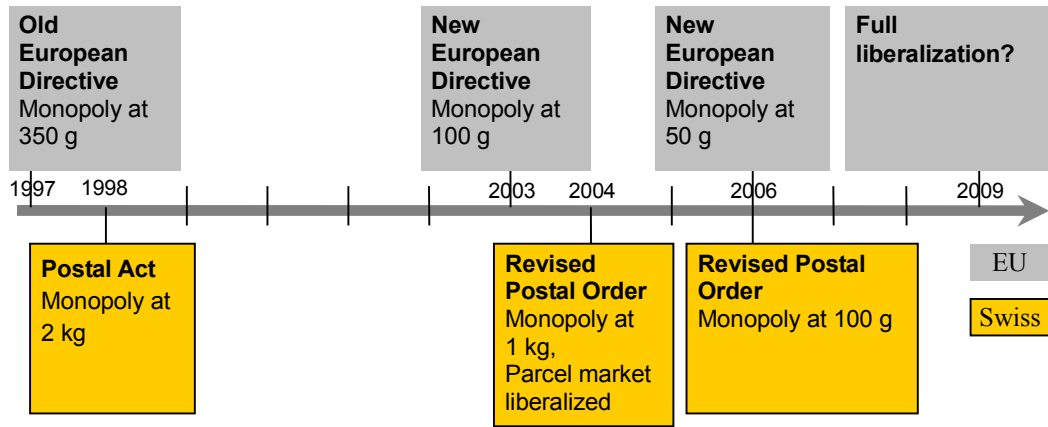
**Old European Directive**
Monopoly at 350 g

**New European Directive**
Monopoly at 100 g

**New European Directive**
Monopoly at 50 g

**Full liberalization?**

1997 1998 2003 2004 2006 2009

**Postal Act**
Monopoly at 2 kg

**Revised Postal Order**
Monopoly at 1 kg, Parcel market liberalized

**Revised Postal Order**
Monopoly at 100 g

EU

Swiss